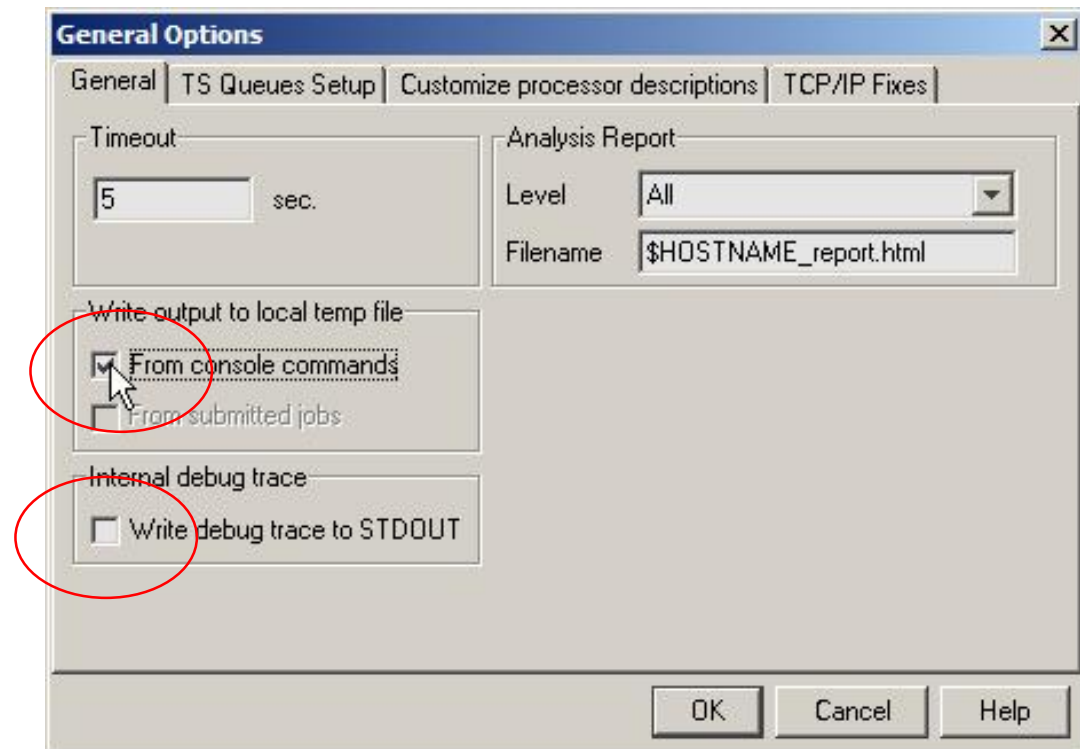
General Options

General | TS Queues Setup | Customize processor descriptions | TCP/IP Fixes

Timeout
5 sec.

Analysis Report
Level All
Filename $HOSTNAME_report.html

Write output to local temp file
From console commands
From submitted jobs

Internal debug trace
Write debug trace to STDOUT

OK Cancel Help